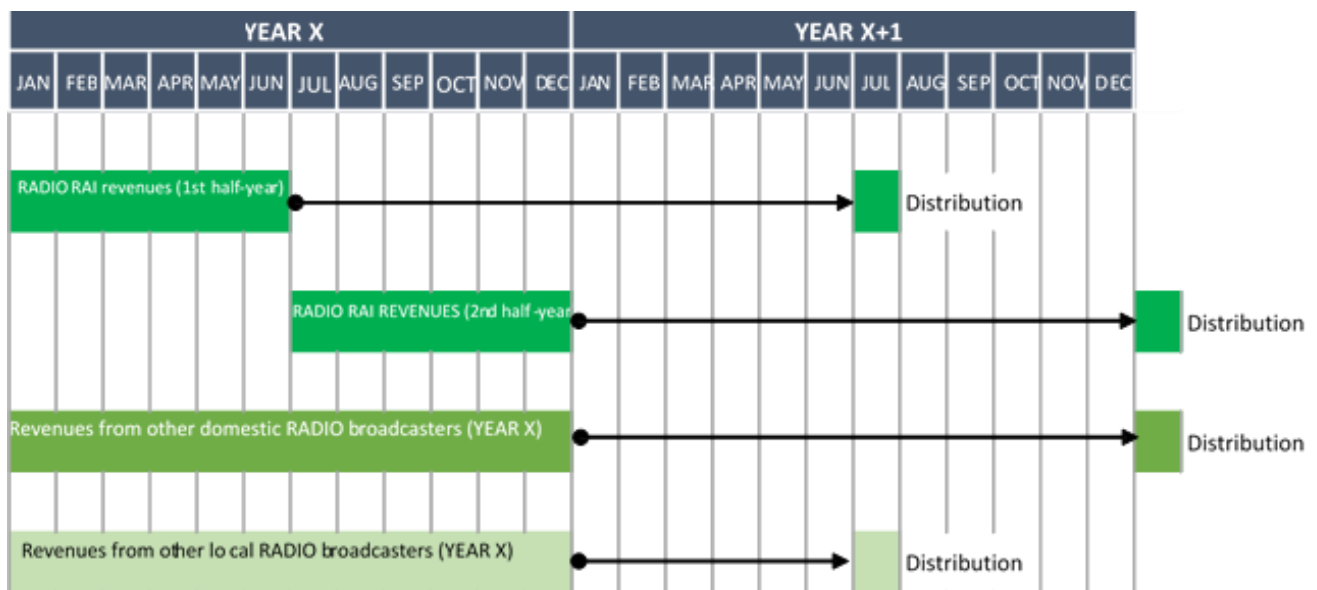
| YEAR X | | | | | | | | | | | | YEAR X+1 | | | | | | | | | | | |
|---|---|---|---|---|---|---|---|---|---|---|---|---|---|---|---|---|---|---|---|---|---|---|---|
| JAN | FEB | MAR | APR | MAY | JUN | JUL | AUG | SEP | OCT | NOV | DEC | JAN | FEB | MAR | APR | MAY | JUN | JUL | AUG | SEP | OCT | NOV | DEC |

RADIO RAI revenues (1st half-year)

Distribution

RADIO RAI REVENUES (2nd half -year

Distribution

Revenues from other domestic RADIO broadcasters (YEAR X)

Distribution

Revenues from other lo cal RADIO broadcasters (YEAR X)

Distribution